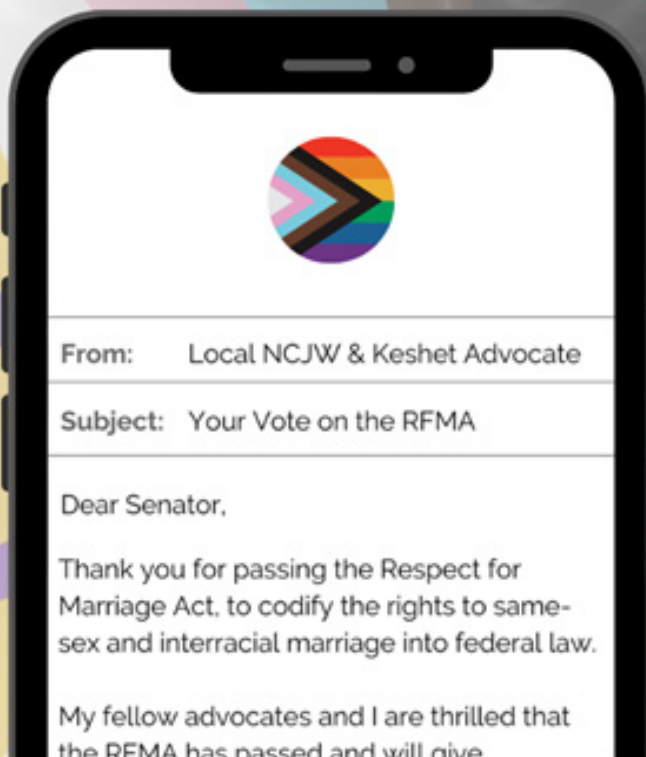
From: Local NCJW & Keshet Advocate

Subject: Your Vote on the RFMA

Dear Senator,

Thank you for passing the Respect for Marriage Act, to codify the rights to same-sex and interracial marriage into federal law.

My fellow advocates and I are thrilled that the RFMA has passed and will give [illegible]